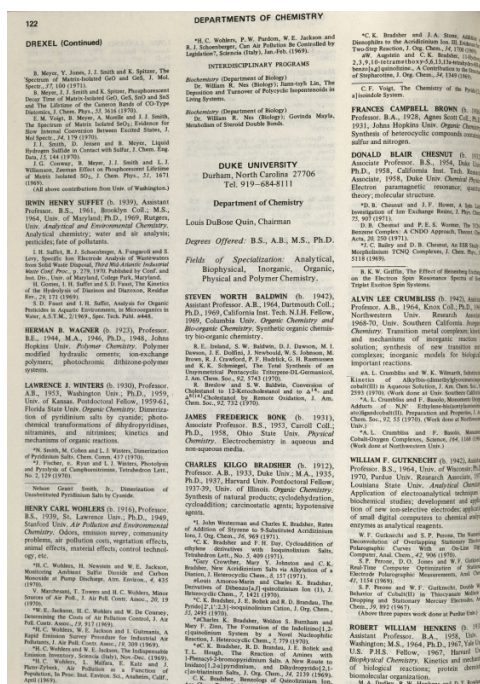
122

DEPARTMENTS OF CHEMISTRY

DREXEL (Continued)

B. Meyer, Y. Jones, J. J. Smith and K. Spitzer, The Spectrum of Matrix-Isolated GeO and GeS, J. Mol. Spectr., 37, 100 (1971).

B. Meyer, J. J. Smith and K. Spitzer, Phosphorescence Decay Time of Matrix-Isolated GeO, GeS, SnO and SnS and The Lifetime of the Lowest Bands of CO-Type Diatomics, J. Chem. Phys., 53, 3616 (1970).

E. M. Voigt, B. Meyer, A. Morelle and J. J. Smith, The Spectrum of Matrix Isolated $SeO_2$: Evidence for New Internal Conversion Between Excited States, J. Mol. Spectr., 34, 179 (1970).

J. J. Smith, D. Jensen and B. Meyer, Liquid Hydrogen Sulfide in Contact with Sulfur, J. Chem. Eng. Data, 15, 144 (1970).

J. G. Conway, B. Meyer, J. J. Smith and L. J. Williamson, Zeeman Effect on Phosphorescent Lifetime of Matrix Isolated $SO_2$, J. Chem. Phys., 51, 767 (1969).

(All above contributions from Univ. of Washington.)

IRWIN HENRY SUFFET (b. 1939). Assistant Professor. B.S., 1961, Brooklyn Coll.; M.S., 1964, Univ. of Maryland; Ph.D., 1969, Rutgers, Univ. Analytical and Environmental Chemistry. Analytical chemistry; water and its analysis; pesticides; fate of pollutants.

I. H. Suffet, R. J. Schmelzinger, A. Fongaroli and S. Levy, Specific Ion Electrode Analysis of Waterborne from Solid Waste Disposal, Third Mid-Atlantic Industrial Waste Conf. Proc., p. 275, 1970. Published by Conf. and Inst. Div., Univ. of Maryland, College Park, Maryland.

H. Gorrnes, I. H. Suffet and S. D. Faust, The Kinetics of the Hydrolysis of Diazinon and Diazoxon, Residue Rev., 29, 171 (1969).

S. D. Faust and I. H. Suffet, Analysis for Organic Pesticides in Aquatic Environments, in Microorganic Matter in Water, A.S.T.M., 21 (1969), Spec. Tech. Publ. 448.

HERMAN B. WAGNER (b. 1923). Professor. B.E., 1944, M.A., 1946, Ph.D., 1948, Johns Hopkins Univ. Polymer Chemistry. Polymer modified hydraulic cements; ion-exchange polymers; photochromic dithizone-polymer systems.

LAWRENCE J. WINTERS (b. 1930). Professor. A.B., 1953, Washington Univ.; Ph.D., 1959, Univ. of Kansas. Postdoctoral Fellow, 1959-61, Florida State Univ. Organic Chemistry. Dimerization of pyridinium salts by cyanide; photochemical transformations of dihydropyridines, nitramines, and nitrimines; kinetics and mechanisms of organic reactions.

*N. Smith, M. Cohen and L. J. Winters, Dimerization of Pyridinium Salts. Chem. Comm. 437 (1970).

*J. Fischer, K. Ryer and L. J. Winters, Photolysis and Pyrolysis of Camphorenitrenes, Tetrahedron Lett., No. 2, 129 (1970).

Nelson Grant Smith, Jr., Dimerization of Unsubstituted Pyridinium Salts by Cyanide.

HENRY CARL WOHLERS (b. 1916). Professor. B.S., 1939, St. Lawrence Univ.; Ph.D., 1949, Stanford Univ. Air Pollution and Environmental Chemistry. Odors, emission survey, community problems, air pollution costs, vegetation effects, animal effects, material effects, control technology, etc.

*H. C. Wohlers, N. Newstein and W. E. Jackson, Monitoring Ambient Sulfur Dioxide and Carbon Monoxide at Pump Discharge, Atm. Environ., 4, 435 (1970).

V. Marchesani, T. Towers and H. C. Wohlers, Minor Sources of Air Pol., J. Air Poll. Contr. Assoc., 20, 19 (1970).

*W. E. Jackson, H. C. Wohlers and W. De Cooney, Determining the Costs of Air Pollution Control, J. Air Poll. Contr. Assoc., 19, 917 (1969).

*H. C. Wohlers, N. E. Jackson and I. Gutmanis, A Rapid Emission Survey Procedure for Industrial Air Pollutants, J. Air Poll. Contr. Assoc., 19, 309 (1969).

*H. C. Wohlers and W. F. Sollers, The Indispensable Emission Inventory, Science Teacher, 36, 59 (1969).

*H. C. Wohlers, L. Wallace, E. Katz and J. Farrell, Community Air Pollution and Levels of Population, In Proc. Inst. Environ. Sci., Anaheim, Calif., April (1969).

*H. C. Wohlers, P. W. Purdom, W. E. Jackson and R. J. Schomberger, Can Air Pollution Be Controlled by Legislation?, Science (Italy), Jan.-Feb. (1969).

INTERDISCIPLINARY PROGRAMS

Biochemistry (Department of Biology)

Dr. William R. Nes (Biology). Jiann-tyh Lin, The Deposition and Turnover of Polycyclic Isoprenoids in Living Systems.

Biochemistry (Department of Biology)

Dr. William R. Nes (Biology). Govinda Mayla, Metabolism of Steroid Double Bonds.

DUKE UNIVERSITY
Durham, North Carolina 27706
Tel. 919–684-8111

Department of Chemistry

Louis DuBose Quin, Chairman

Degrees Offered: B.S., A.B., M.S., Ph.D.

Fields of Specialization: Analytical, Biophysical, Inorganic, Organic, Physical and Polymer Chemistry.

STEVEN WORTH BALDWIN (b. 1942). Assistant Professor. A.B., 1964, Dartmouth Coll.; Ph.D., 1969, California Inst. Tech. N.I.H. Fellow, 1969, Columbia Univ. Organic Chemistry and Bio-organic Chemistry. Synthetic organic chemistry; bio-organic chemistry.

R. E. Ireland, S. W. Baldwin, D. J. Dawson, M. I. Dawson, J. E. Dolfini, J. Newbould, W. S. Johnson, M. Brown, R. J. Crawford, P. F. Hudrlik, G. H. Rasmussen and K. K. Schmiegel, The Total Synthesis of an Unsymmetrical Pentacyclic Triterpene DL-Germanicol, J. Am. Chem. Soc., 92, 5743 (1970).

R. Breslow and S. W. Baldwin, Conversion of Cyclopropyl to Cyclopropenyl and to $\Delta^{4a}$, $8^{8a}$-Octahydronaphthalene by Benzene Oxidation, J. Am. Chem. Soc., 92, 732 (1970).

JAMES FREDERICK BONK (b. 1931). Associate Professor. B.S., 1953, Carroll Coll.; Ph.D., 1958, Ohio State Univ. Physical Chemistry. Electrochemistry in aqueous and non-aqueous media.

CHARLES KILGO BRADSHER (b. 1912). Professor. A.B., 1933, Duke Univ.; M.A., 1935, Ph.D., 1937, Harvard Univ. Postdoctoral Fellow, 1937-39, Univ. of Illinois. Organic Chemistry. Synthesis of natural products; cyclodehydration, cycloaddition; carcinostatic agents; hypotensive agents.

*J. John Westerman and Charles K. Bradsher, Rates of Addition of Styrene to 9-Substituted Acridizinium Ions, J. Org. Chem., 36, 969 (1971).

*C. K. Bradsher and F. H. Day, Cycloaddition of ethylene derivatives with Isoquinolinium Salts, Tetrahedron Lett., No. 5, 409 (1971).

*Gary Crowther, Mary Y. Johnston and C. K. Bradsher, New Acridizinium Salts via Alkylation of a Diazinon, J. Heterocyclic Chem., 8, 155 (1971).

*Guenter Dimenza and Charles K. Bradsher, Derivatives of Dibenzo[a,f]-quinolizinium Ion (I), J. Heterocyclic Chem., 7, 1431 (1970).

*C. K. Bradsher, J. E. Boliek and R. D. Bradsher, The Pyrido[2',1':2,3]-isoquinolinium Cation, J. Org. Chem., 35, 2495 (1970).

*Charles K. Bradsher, Weldon S. Burnham and Mary F. Zinn, The Formation of the Indolizino[1,2-c]quinolinium System by a Novel Nucleophilic Reaction, J. Heterocyclic Chem., 7, 779 (1970).

*C. K. Bradsher, R. D. Brandau, J. E. Boliek and T. L. Hough, The Reaction of Amines with 1-Phenacyl-3-bromopyridinium Salts. A New Route to Indolo[1,2-c]pyrimidines, and Dihydroindolo[2,1-c]isoquinolinium Salts, J. Org. Chem., 34, 2130 (1969).

*C. K. Bradsher, Benzologs of Quinolizinium Ion. Dienophiles to the Acridizinium Ion III. Dibenzo Two-Step Reaction, J. Org. Chem., 34, 1700 (1969).

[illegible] and C. K. Bradsher, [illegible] 2,3,9,10-tetramethoxy-5,6,13,14-tetrahydro-benzo[a,g]quinolizinium. A Contribution to the Chemistry of Stepharotine, J. Org. Chem., 34, 1549 (1969).

C.F. Voigt, The Chemistry of the Pyrido[a]isoindole System.

FRANCES CAMPBELL BROWN (b. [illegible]). Professor. B.A., 1928, Agnes Scott Coll.; M.S., 1931, Johns Hopkins Univ. Organic Chemistry. Synthesis of heterocyclic compounds containing sulfur and nitrogen.

DONALD BLAIR CHESNUT (b. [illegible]). Associate Professor. B.S., 1954, Duke Univ.; Ph.D., 1958, California Inst. Tech. Research Associate, 1958, Duke Univ. Chemical Physics. Electron paramagnetic resonance; quantum theory; molecular structure.

*D. B. Chesnut and J. F. Hower, A Spin Lattice Investigation of Ion Exchange Resins, J. Phys. Chem., 75, 907 (1971).

D. B. Chesnut and P. E. S. Wormer, The Theory of Benzene Complex: A CNDO Approach, Theor. Chim. Acta, 20 250 (1971).

*C. C. Bailey and D. B. Chesnut, An ESR Study of Morpholinium TCNQ Complexes, J. Chem. Phys., 51, 5118 (1969).

R. K. Griffin, The Effect of Relaxing Exchange on the Electron Spin Resonance Spectra of Triplet Exciton Spin Systems.

ALVIN LEE CRUMBLISS (b. 1942). Assistant Professor. A.B., 1964, Knox Coll.; Ph.D., Northwestern Univ. Research Associate, 1968-70, Univ. Southern California. Inorganic Chemistry. Transition metal complexes; kinetics and mechanisms of inorganic reactions in solution; synthesis of new transition metal complexes; inorganic models for biologically important reactions.

*A. L. Crumbliss and W. K. Wilmarth, Isolation and Kinetics of Alkylbis-(dimethylglyoximato)cobalt(III) in Aqueous Solution, J. Am. Chem. Soc., 92, 2593 (1970). (Work done at Univ. Southern Calif.)

*A. L. Crumbliss and F. Basolo, Monomeric Oxygen Adducts of N,N'-Ethylenebis(acetylacetoniminato)ligand-cobalt(II). Preparation and Properties, J. Am. Chem. Soc., 92, 55 (1970). (Work done at Northwestern Univ.)

*A. L. Crumbliss and F. Basolo, Monomeric Cobalt-Oxygen Complexes, Science, 164, 1168 (1969). (Work done at Northwestern Univ.)

WILLIAM F. GUTKNECHT (b. 1942). Assistant Professor. B.S., 1964, Univ. of Wisconsin; Ph.D., 1970, Purdue Univ. Research Associate, 1970, Louisiana State Univ. Analytical Chemistry. Application of electroanalytical techniques to biochemical studies; development and application of new ion-selective electrodes; application of small digital computers to chemical analysis; enzymes in analytical reagents.

W. F. Gutknecht and S. P. Perone, The Numerical Deconvolution of Overlapping Stationary Electrode Polarographic Curves with an On-Line Digital Computer, Anal. Chem., 42, 906 (1970).

S. P. Perone, D. O. Jones and W. F. Gutknecht, Real-Time Computer Optimization of Stationary Electrode Polarographic Measurements, Anal. Chem., 41, 1154 (1969).

S. P. Perone and W. F. Gutknecht, Electrochemical Behavior of Cobalt(II) in Thiocyanate Media Using Stepping and Stationary Mercury Electrodes, Anal. Chem., 39, 892 (1967).

(Above three papers work done at Purdue Univ.)

ROBERT WILLIAM HENKENS (b. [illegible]). Assistant Professor. B.A., 1958, Univ. Washington; M.S., 1964, Ph.D., 1967, Univ. of U.S. Pub. Health Serv. Fellow, Harvard Univ. Biophysical Chemistry. Kinetics and mechanism of biological reactions; protein chemistry; biomolecular organization.

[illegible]